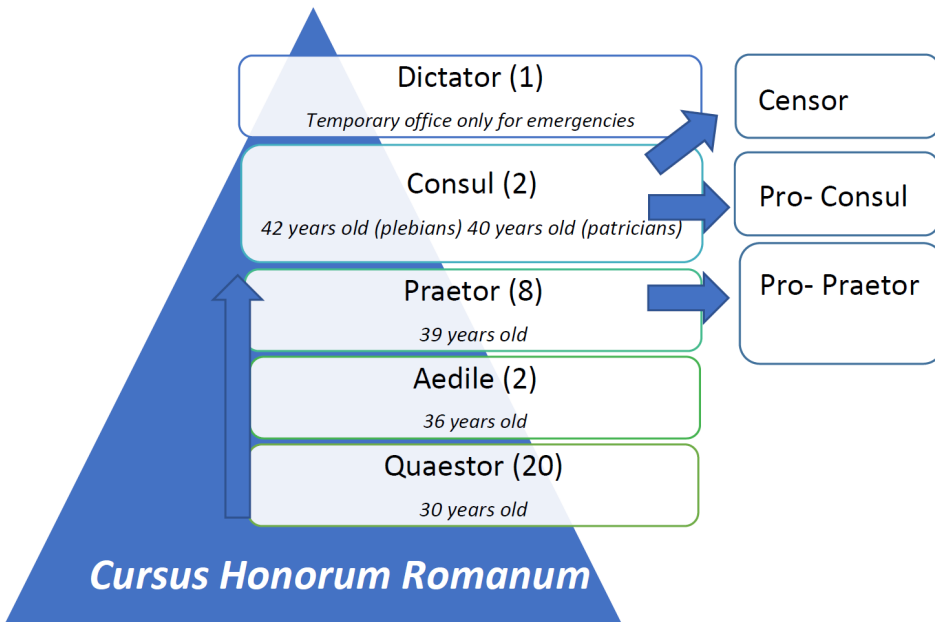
Dictator (1)

*Temporary office only for emergencies*

Censor

Consul (2)

*42 years old (plebians) 40 years old (patricians)*

Pro- Consul

Praetor (8)

*39 years old*

Pro- Praetor

Aedile (2)

*36 years old*

Quaestor (20)

*30 years old*

*Cursus Honorum Romanum*